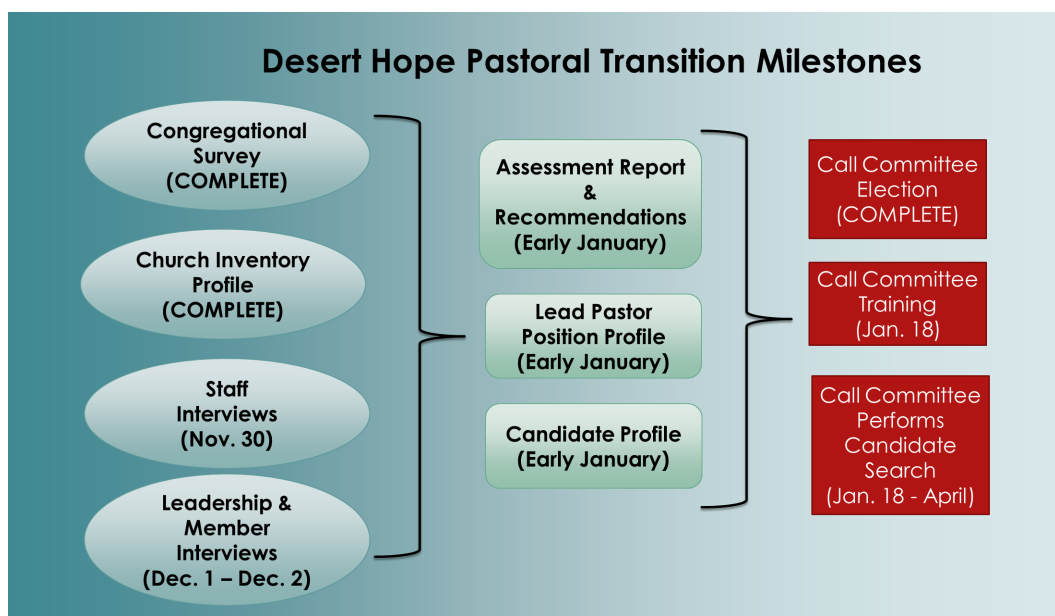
Desert Hope Pastoral Transition Milestones

Congregational Survey (COMPLETE)

Church Inventory Profile (COMPLETE)

Staff Interviews (Nov. 30)

Leadership & Member Interviews (Dec. 1 – Dec. 2)

Assessment Report & Recommendations (Early January)

Lead Pastor Position Profile (Early January)

Candidate Profile (Early January)

Call Committee Election (COMPLETE)

Call Committee Training (Jan. 18)

Call Committee Performs Candidate Search (Jan. 18 - April)